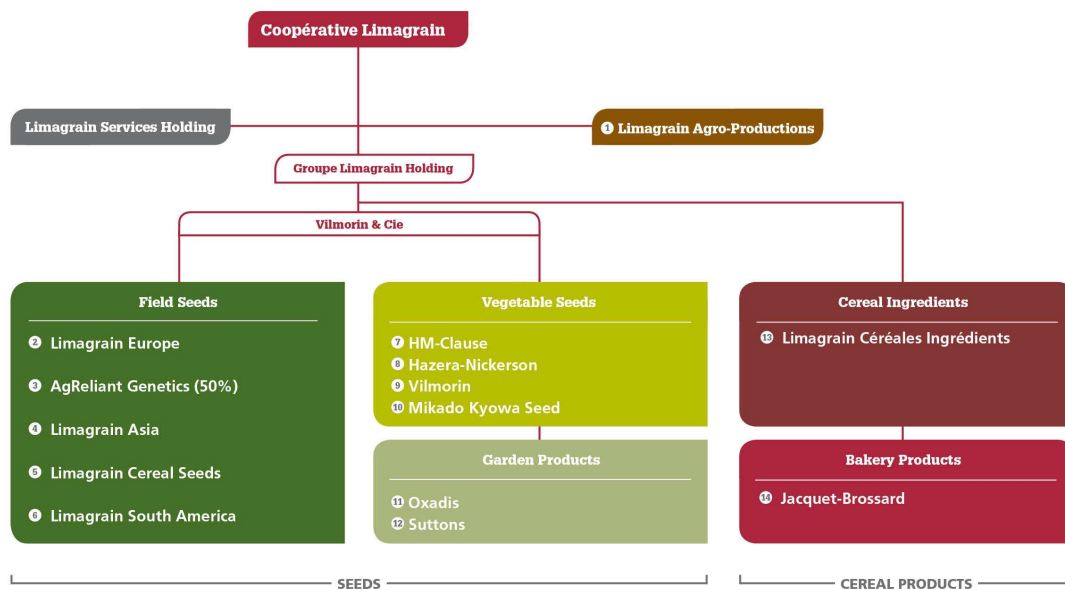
Coopérative Limagrain

Limagrain Services Holding

1 Limagrain Agro-Productions

Groupe Limagrain Holding

Vilmorin & Cie

Field Seeds

2 Limagrain Europe

3 AgReliant Genetics (50%)

4 Limagrain Asia

5 Limagrain Cereal Seeds

6 Limagrain South America

Vegetable Seeds

7 HM-Clause
8 Hazera-Nickerson
9 Vilmorin
10 Mikado Kyowa Seed

Garden Products

11 Oxadis
12 Suttons

Cereal Ingredients

13 Limagrain Céréales Ingrédients

Bakery Products

14 Jacquet-Brossard

SEEDS

CEREAL PRODUCTS